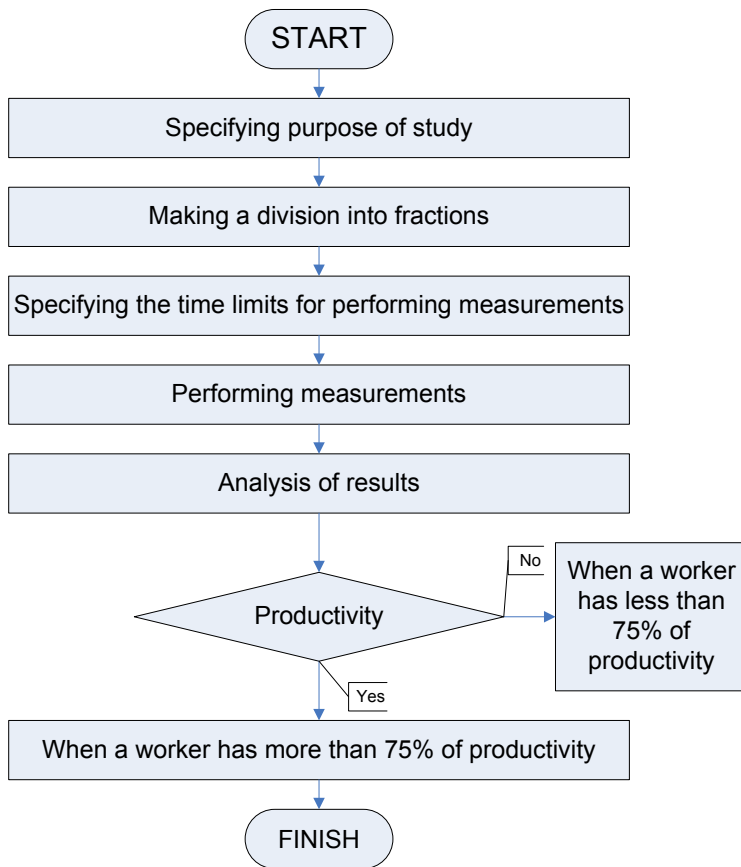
START

Specifying purpose of study

Making a division into fractions

Specifying the time limits for performing measurements

Performing measurements

Analysis of results

Productivity

No

When a worker has less than 75% of productivity

Yes

When a worker has more than 75% of productivity

FINISH